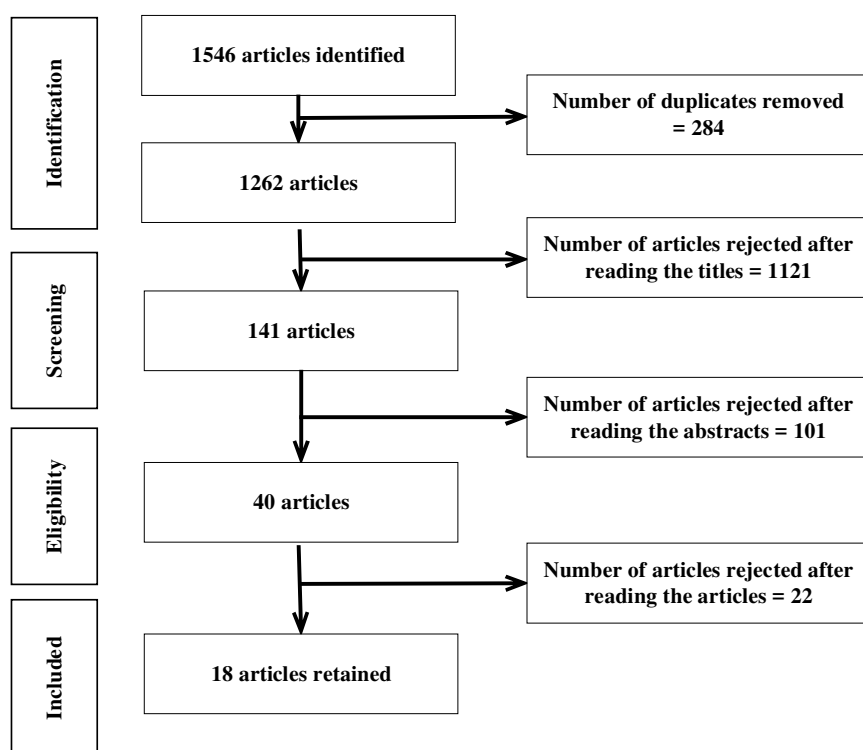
Identification

1546 articles identified

Number of duplicates removed = 284

1262 articles

Screening

Number of articles rejected after reading the titles = 1121

141 articles

Number of articles rejected after reading the abstracts = 101

Eligibility

40 articles

Number of articles rejected after reading the articles = 22

Included

18 articles retained